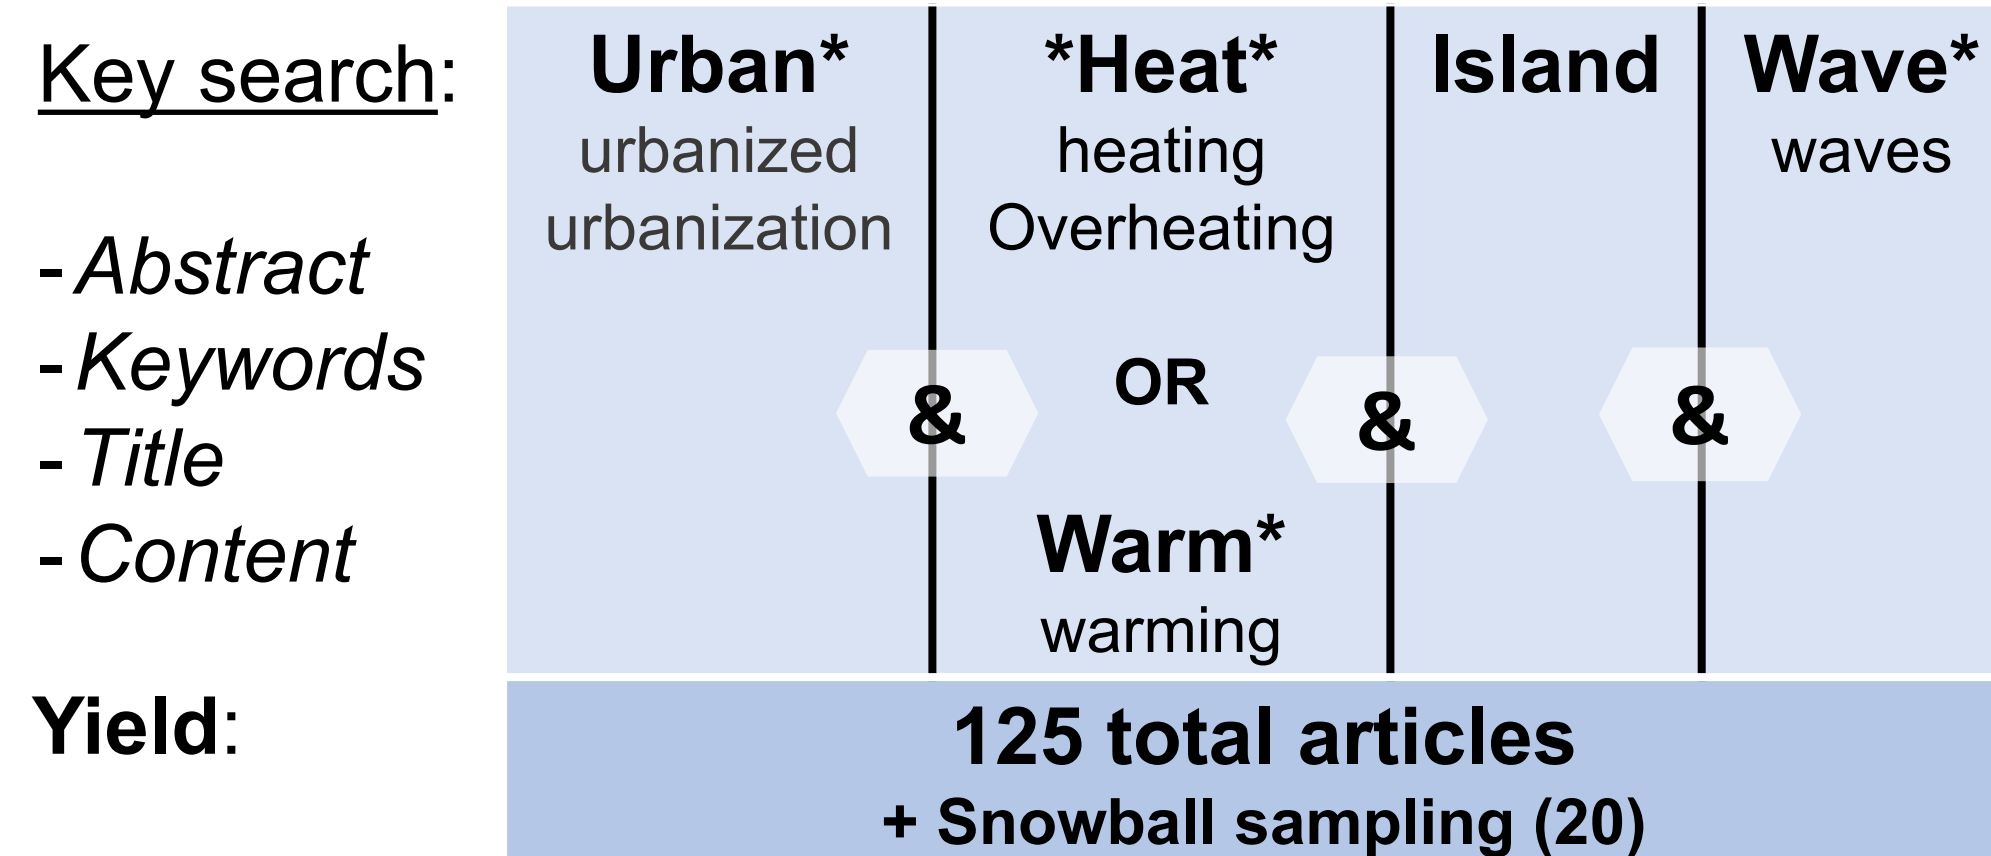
Key search:

- Abstract
- Keywords
- Title
- Content

| Urban* urbanized urbanization | *Heat* heating Overheating OR Warm* warming | Island | Wave* waves |
|---|---|---|---|

& & &

Yield:

125 total articles
+ Snowball sampling (20)